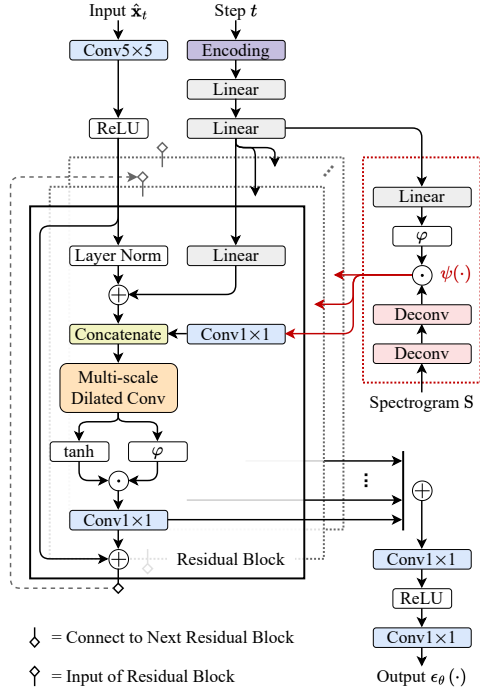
Input $\hat{\mathbf{x}}_t$

Step $t$

Conv5×5

Encoding

Linear

ReLU

Linear

Linear

$\varphi$

$\odot$ $\psi(\cdot)$

Deconv

Deconv

Spectrogram S

Layer Norm

Linear

$\oplus$

Concatenate

Conv1×1

Multi-scale Dilated Conv

tanh

$\varphi$

$\odot$

Conv1×1

$\oplus$

Residual Block

$\vdots$

$\oplus$

Conv1×1

ReLU

Conv1×1

Output $\epsilon_\theta(\cdot)$

= Connect to Next Residual Block

= Input of Residual Block